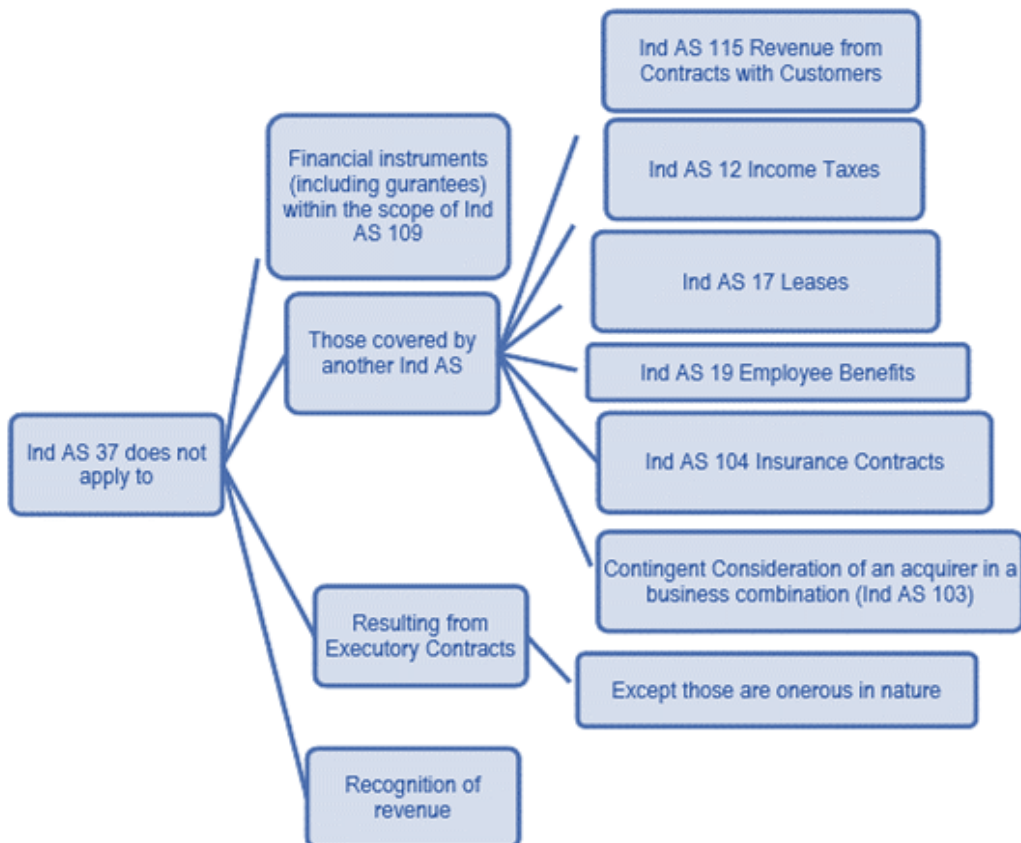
Ind AS 37 does not apply to

Financial instruments (including gurantees) within the scope of Ind AS 109

Those covered by another Ind AS

Ind AS 115 Revenue from Contracts with Customers

Ind AS 12 Income Taxes

Ind AS 17 Leases

Ind AS 19 Employee Benefits

Ind AS 104 Insurance Contracts

Contingent Consideration of an acquirer in a business combination (Ind AS 103)

Resulting from Executory Contracts

Except those are onerous in nature

Recognition of revenue